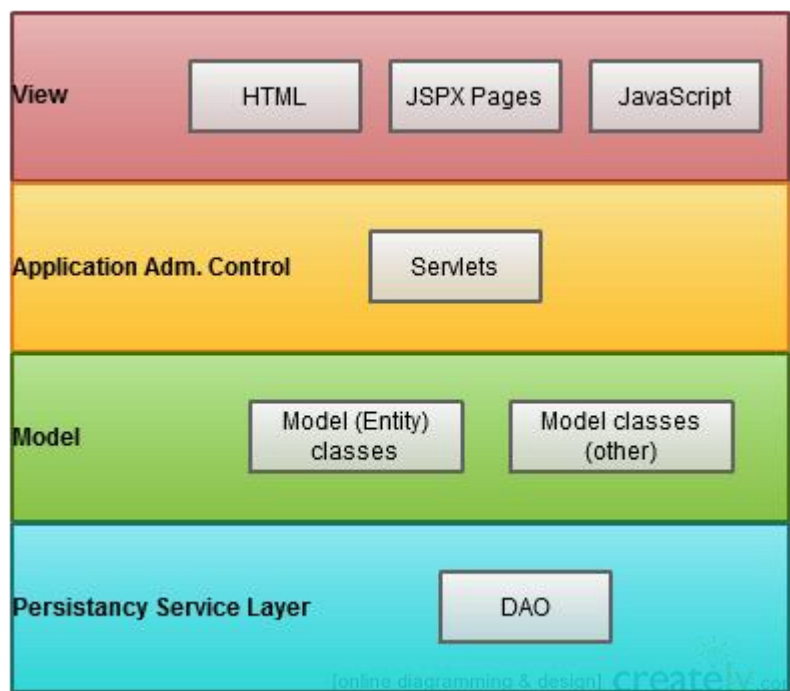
View

HTML

JSPX Pages

JavaScript

Application Adm. Control

Servlets

Model

Model (Entity) classes

Model classes (other)

Persistancy Service Layer

DAO

[online diagramming & design] creately.com